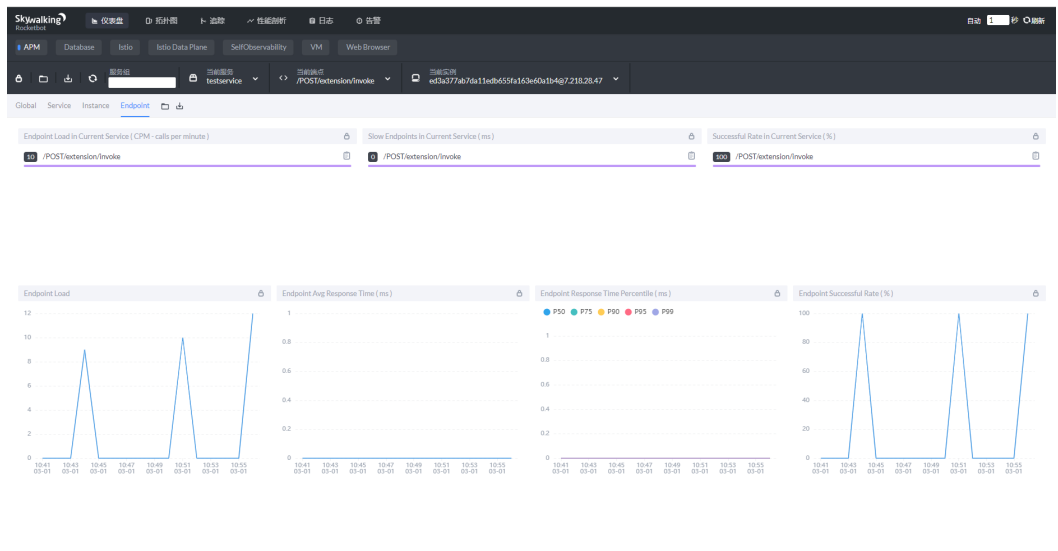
Skywalking Rocketbot

仪表盘 拓扑图 追踪 性能剖析 日志 告警

自动 1 秒 刷新

APM Database Istio Istio Data Plane SelfObservability VM Web Browser

服务组

当前服务 testservice

当前端点 /POST/extension/invoke

当前实例 ed3a377ab7da11edb655fa163e60a1b4@7.218.28.47

Global Service Instance Endpoint

Endpoint Load in Current Service ( CPM - calls per minute )

10 /POST/extension/invoke

Slow Endpoints in Current Service ( ms )

0 /POST/extension/invoke

Successful Rate in Current Service ( % )

100 /POST/extension/invoke

Endpoint Load

12
10
8
6
4
2
0

10:41 03-01 10:43 03-01 10:45 03-01 10:47 03-01 10:49 03-01 10:51 03-01 10:53 03-01 10:55 03-01

Endpoint Avg Response Time ( ms )

1
0.8
0.6
0.4
0.2
0

10:41 03-01 10:43 03-01 10:45 03-01 10:47 03-01 10:49 03-01 10:51 03-01 10:53 03-01 10:55 03-01

Endpoint Response Time Percentile ( ms )

P50 P75 P90 P95 P99

1
0.8
0.6
0.4
0.2
0

10:41 03-01 10:43 03-01 10:45 03-01 10:47 03-01 10:49 03-01 10:51 03-01 10:53 03-01 10:55 03-01

Endpoint Successful Rate ( % )

100
80
60
40
20
0

10:41 03-01 10:43 03-01 10:45 03-01 10:47 03-01 10:49 03-01 10:51 03-01 10:53 03-01 10:55 03-01